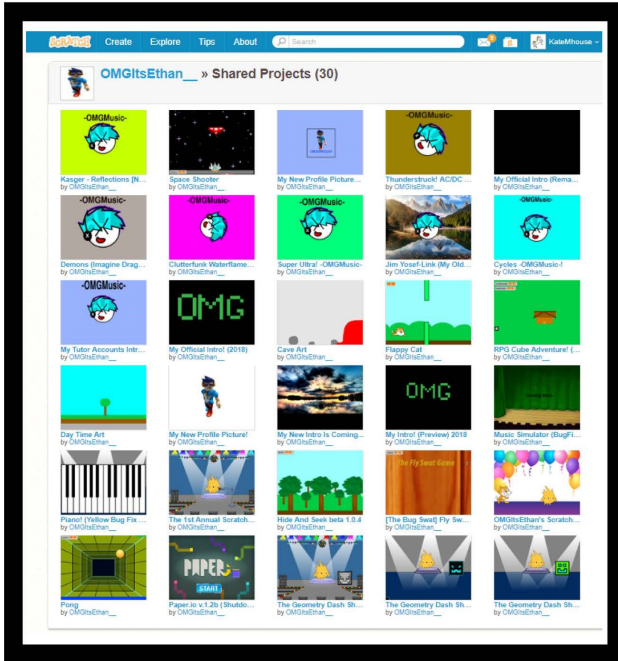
SCRATCH Create Explore Tips About Search KateMhouse

OMGItsEthan__ » Shared Projects (30)

-OMGMusic-
Kasger - Reflections [N...
by OMGItsEthan__

Space Shooter
by OMGItsEthan__

My New Profile Picture...
by OMGItsEthan__

-OMGMusic-
Thunderstruck! AC/DC ...
by OMGItsEthan__

My Official Intro (Rema...
by OMGItsEthan__

-OMGMusic-
Demons (Imagine Drag...
by OMGItsEthan__

-OMGMusic-
Clutterfunk Waterflame...
by OMGItsEthan__

-OMGMusic-
Super Ultra! -OMGMusic-
by OMGItsEthan__

Jim Yosef-Link (My Old...
by OMGItsEthan__

-OMGMusic-
Cycles -OMGMusic-!
by OMGItsEthan__

-OMGMusic-
My Tutor Accounts Intr...
by OMGItsEthan__

OMG
My Official Intro! (2018)
by OMGItsEthan__

Cave Art
by OMGItsEthan__

Flappy Cat
by OMGItsEthan__

RPG Cube Adventure! (...
by OMGItsEthan__

Day Time Art
by OMGItsEthan__

My New Profile Picture!
by OMGItsEthan__

My New Intro Is Coming...
by OMGItsEthan__

OMG
My Intro! (Preview) 2018
by OMGItsEthan__

Music Simulator (BugFi...
by OMGItsEthan__

Piano! (Yellow Bug Fix ...
by OMGItsEthan__

The 1st Annual Scratch...
by OMGItsEthan__

Hide And Seek beta 1.0.4
by OMGItsEthan__

The Fly Swat Game
[The Bug Swat] Fly Sw...
by OMGItsEthan__

OMGItsEthan's Scratch...
by OMGItsEthan__

Pong
by OMGItsEthan__

PAPER START
Paper.io v.1.2b (Shutdo...
by OMGItsEthan__

The Geometry Dash Sh...
by OMGItsEthan__

The Geometry Dash Sh...
by OMGItsEthan__

The Geometry Dash Sh...
by OMGItsEthan__